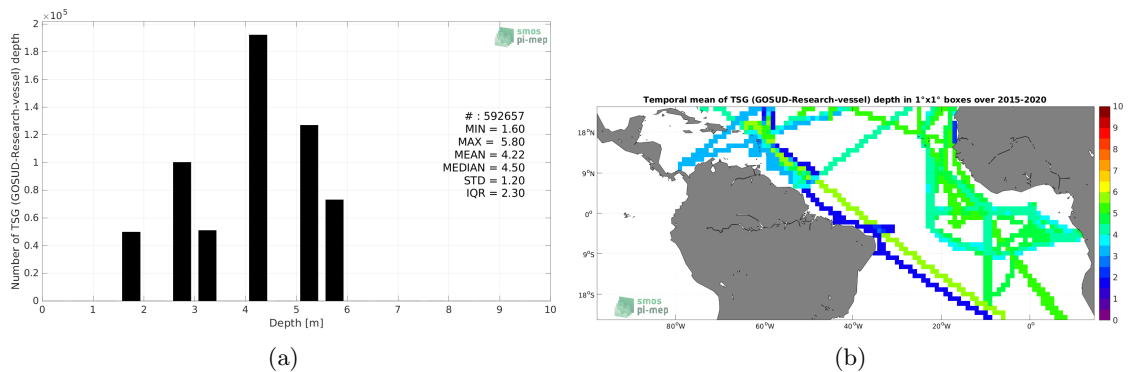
$2 \times 10^5$

1.8
1.6
1.4
1.2
1
0.8
0.6
0.4
0.2
0

Number of TSG (GOSUD-Research-vessel) depth

0 1 2 3 4 5 6 7 8 9 10

Depth [m]

smos pi-mep

# : 592657
MIN = 1.60
MAX = 5.80
MEAN = 4.22
MEDIAN = 4.50
STD = 1.20
IQR = 2.30

(a)

Temporal mean of TSG (GOSUD-Research-vessel) depth in 1°x1° boxes over 2015-2020

18°N
9°N
0°
9°S
18°S

80°W 60°W 40°W 20°W 0°

10
9
8
7
6
5
4
3
2
1
0

smos pi-mep

(b)